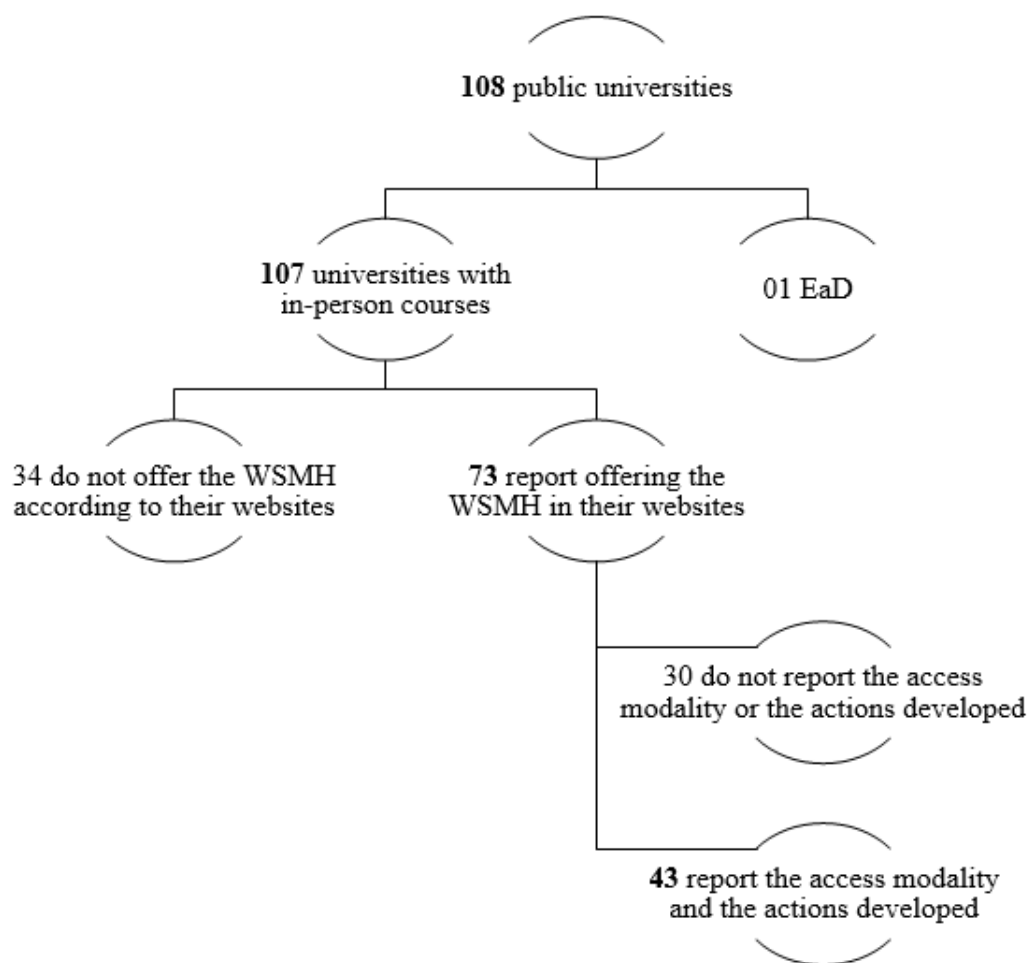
**108** public universities

**107** universities with in-person courses

01 EaD

34 do not offer the WSMH according to their websites

**73** report offering the WSMH in their websites

30 do not report the access modality or the actions developed

**43** report the access modality and the actions developed